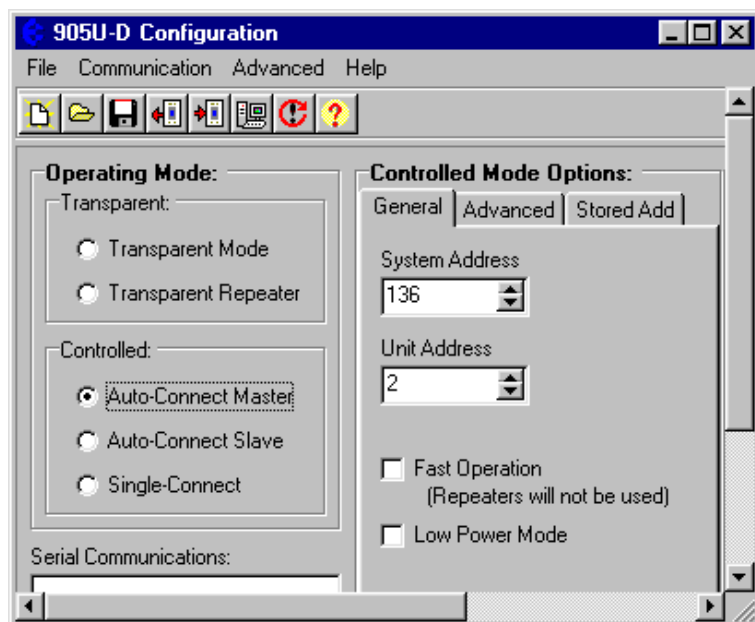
905U-D Configuration

File Communication Advanced Help

Operating Mode:

Transparent:

Transparent Mode

Transparent Repeater

Controlled:

Auto-Connect Master

Auto-Connect Slave

Single-Connect

Serial Communications:

Controlled Mode Options:

General Advanced Stored Add

System Address

136

Unit Address

2

Fast Operation (Repeaters will not be used)

Low Power Mode